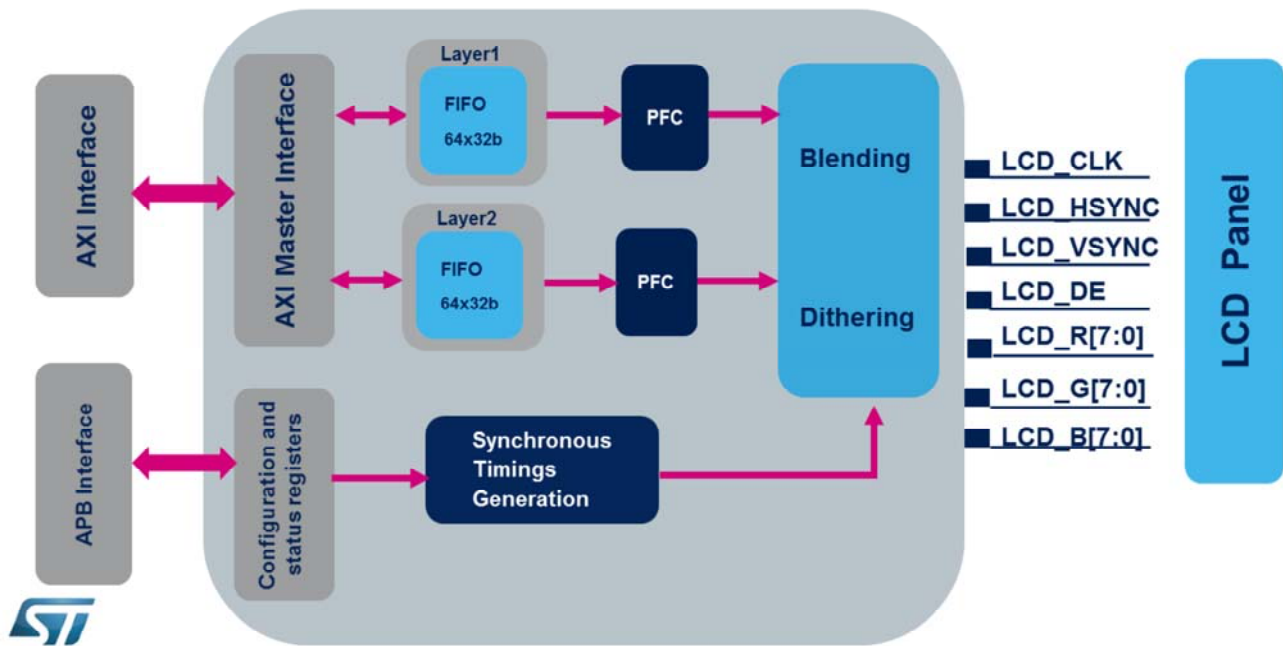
AXI Interface

AXI Master Interface

Layer1
FIFO
64x32b

PFC

Layer2
FIFO
64x32b

PFC

Blending

Dithering

LCD_CLK
LCD_HSYNC
LCD_VSYNC
LCD_DE
LCD_R[7:0]
LCD_G[7:0]
LCD_B[7:0]

LCD Panel

APB Interface

Configuration and status registers

Synchronous Timings Generation

ST